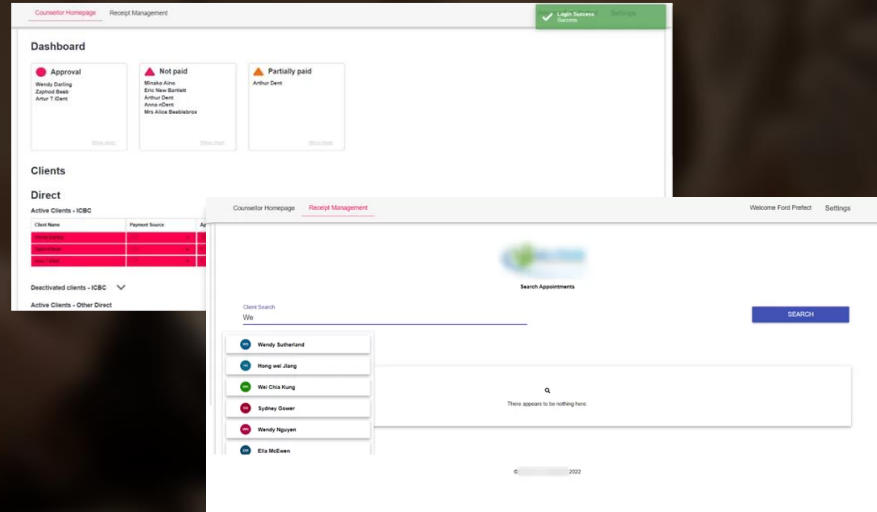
Counsellor Homepage Receipt Management

Login Success
Success

Settings

Dashboard

Approval
Wendy Darling
Zaphod Beeb
Artur T iDent

Show more

Not paid
Minako Aino
Eric New Bartlett
Arthur Dent
Anna nDent
Mrs Alice Beeblebrox

Show more

Partially paid
Arthur Dent

Show more

Clients

Direct

Active Clients - ICBC

| Client Name | Payment Source | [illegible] |
|---|---|---|
| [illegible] | | |
| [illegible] | | |
| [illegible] | | |

Deactivated clients - ICBC

Active Clients - Other Direct

Counsellor Homepage Receipt Management

Welcome Ford Prefect Settings

Search Appointments

Client Search
We

SEARCH

Wendy Sutherland
Hong wei Jiang
Wei Chia Kung
Sydney Gower
Wendy Nguyen
Ella McEwen

There appears to be nothing here.

© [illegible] 2022